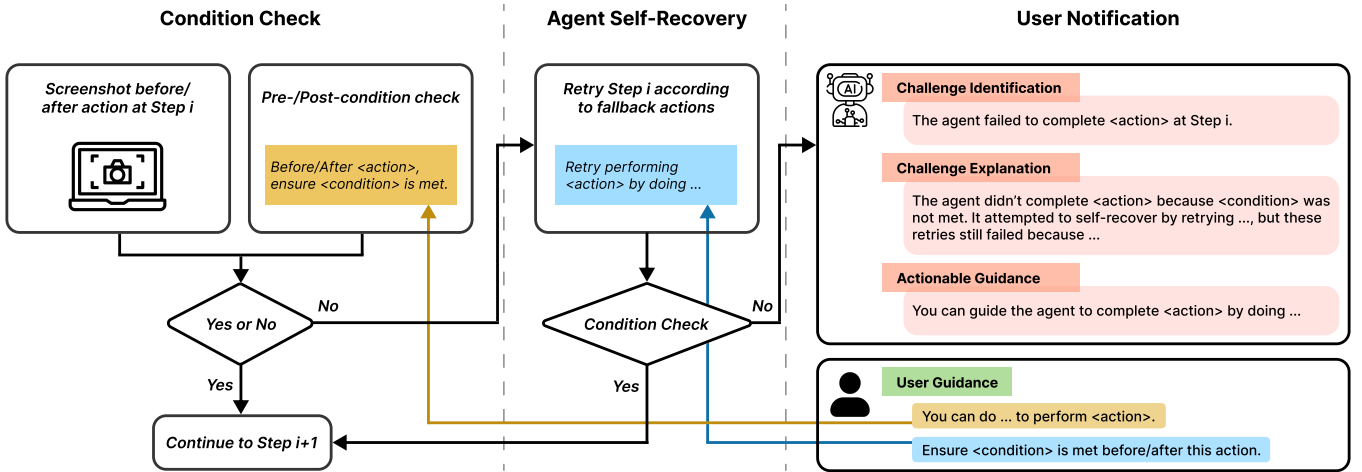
Condition Check

Agent Self-Recovery

User Notification

Screenshot before/ after action at Step i

Pre-/Post-condition check

Before/After <action>, ensure <condition> is met.

Retry Step i according to fallback actions

Retry performing <action> by doing ...

AI

Challenge Identification

The agent failed to complete <action> at Step i.

Challenge Explanation

The agent didn't complete <action> because <condition> was not met. It attempted to self-recover by retrying ..., but these retries still failed because ...

Actionable Guidance

You can guide the agent to complete <action> by doing ...

Yes or No

No

Condition Check

No

Yes

Yes

User Guidance

You can do ... to perform <action>.

Continue to Step i+1

Ensure <condition> is met before/after this action.